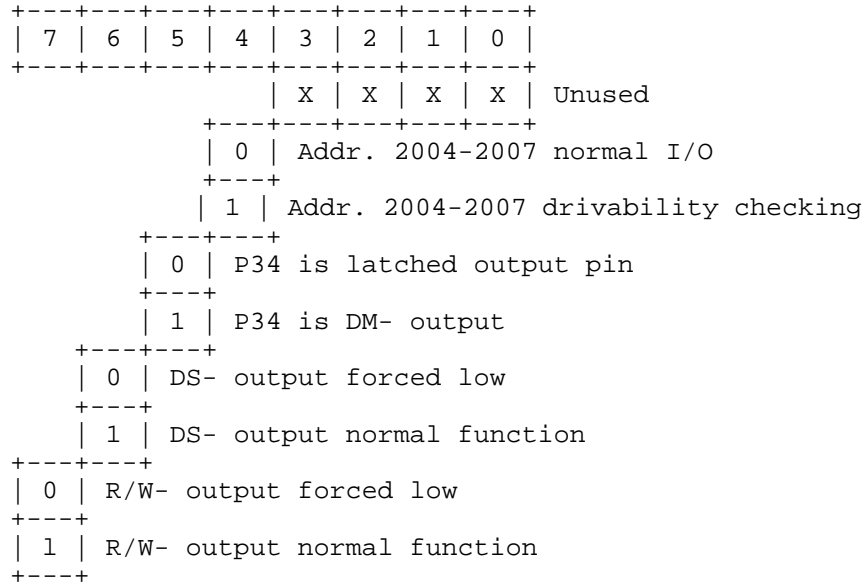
| 7 | 6 | 5 | 4 | 3 | 2 | 1 | 0 |

| X | X | X | X | Unused

| 0 | Addr. 2004-2007 normal I/O

| 1 | Addr. 2004-2007 drivability checking

| 0 | P34 is latched output pin

| 1 | P34 is DM- output

| 0 | DS- output forced low

| 1 | DS- output normal function

| 0 | R/W- output forced low

| 1 | R/W- output normal function